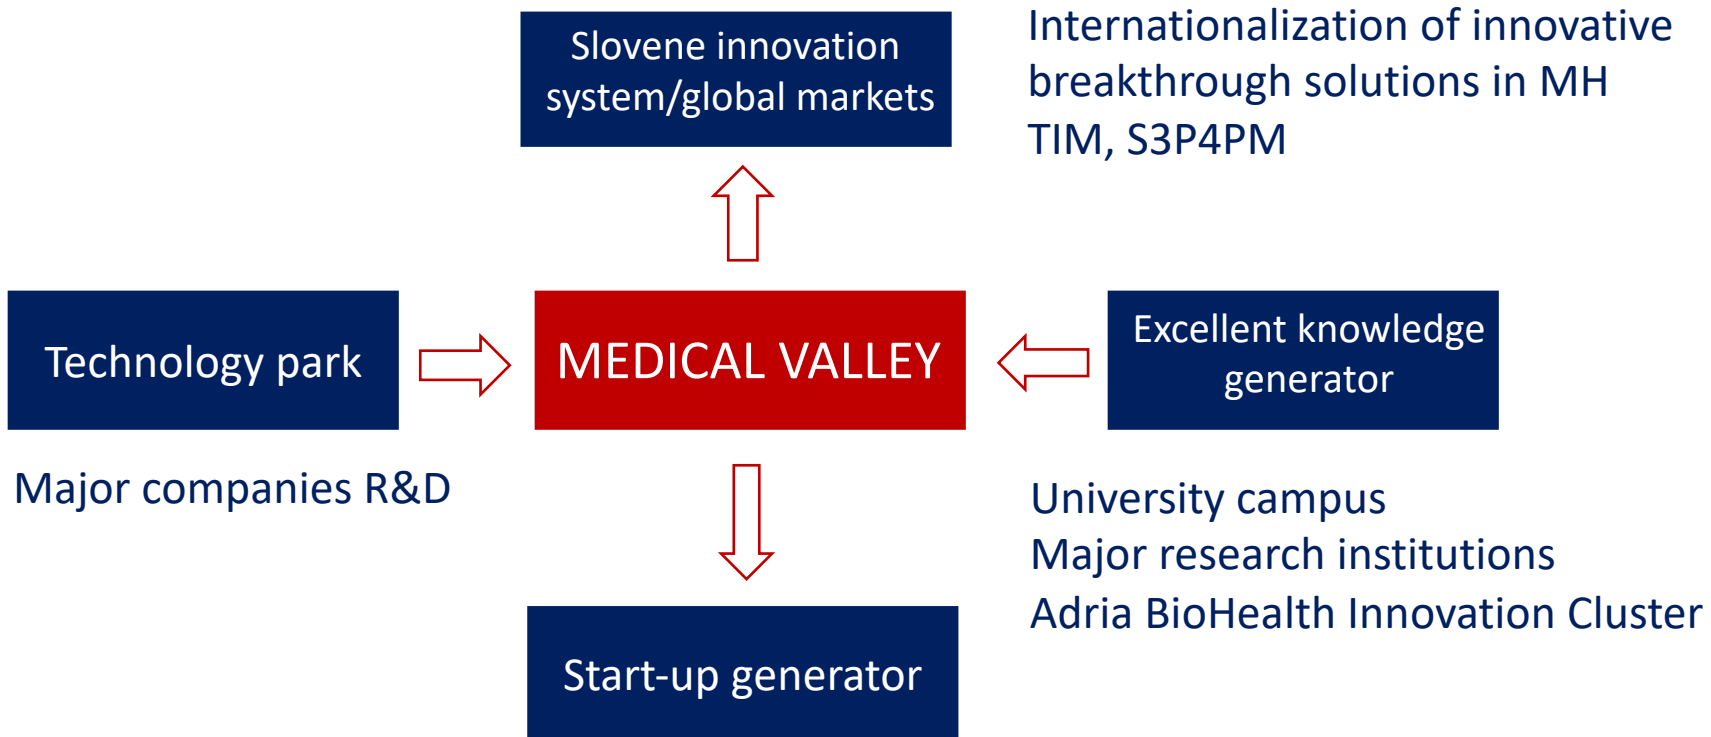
Slovene innovation system/global markets

Internationalization of innovative breakthrough solutions in MH TIM, S3P4PM

Technology park

MEDICAL VALLEY

Excellent knowledge generator

Major companies R&D

University campus
Major research institutions
Adria BioHealth Innovation Cluster

Start-up generator